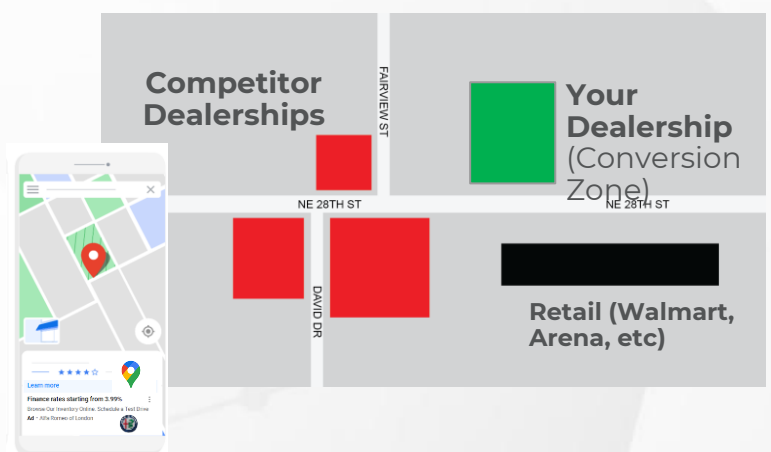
Competitor Dealerships

FAIRVIEW ST

Your Dealership (Conversion Zone)

NE 28TH ST

NE 28TH ST

DAVID DR

Retail (Walmart, Arena, etc)

Learn more

Finance rates starting from 3.99%

Browse Our Inventory Online. Schedule a Test Drive

Ad · Alfa Romeo of London